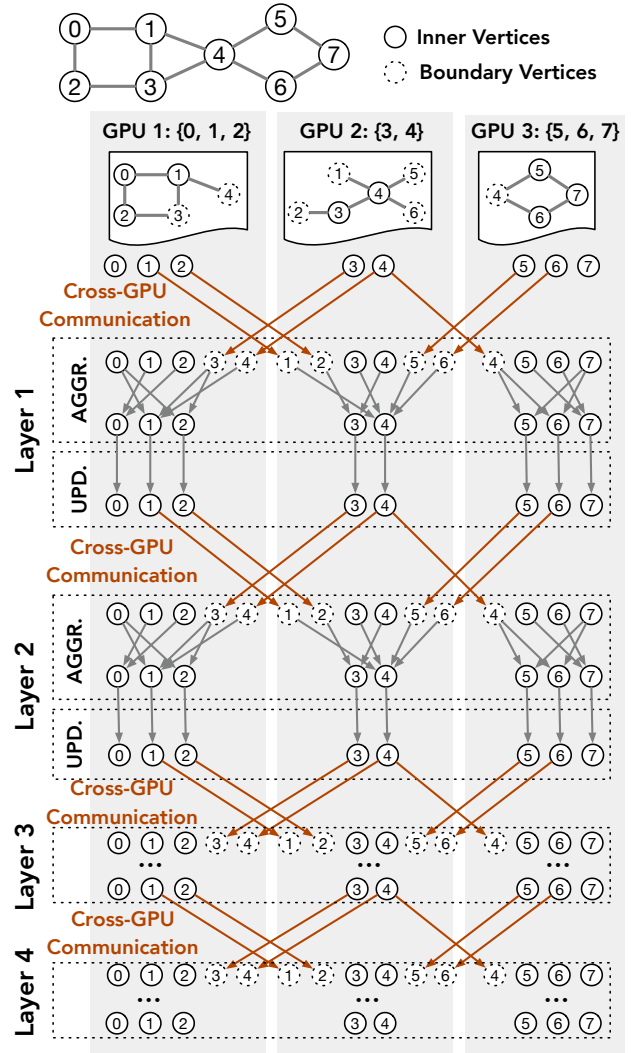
0 1 5
4 7
2 3 6

Inner Vertices
Boundary Vertices

GPU 1: {0, 1, 2}
GPU 2: {3, 4}
GPU 3: {5, 6, 7}

0 1 4 2 3
1 5 4 2 3 6
5 4 7 6

0 1 2 3 4 5 6 7

Cross-GPU Communication

Layer 1
AGGR.
0 1 2 3 4 1 2 3 4 5 6 4 5 6 7
0 1 2 3 4 5 6 7
UPD.
0 1 2 3 4 5 6 7

Cross-GPU Communication

Layer 2
AGGR.
0 1 2 3 4 1 2 3 4 5 6 4 5 6 7
0 1 2 3 4 5 6 7
UPD.
0 1 2 3 4 5 6 7

Cross-GPU Communication

Layer 3
0 1 2 3 4 1 2 3 4 5 6 4 5 6 7
...
0 1 2 3 4 5 6 7

Cross-GPU Communication

Layer 4
0 1 2 3 4 1 2 3 4 5 6 4 5 6 7
...
0 1 2 3 4 5 6 7